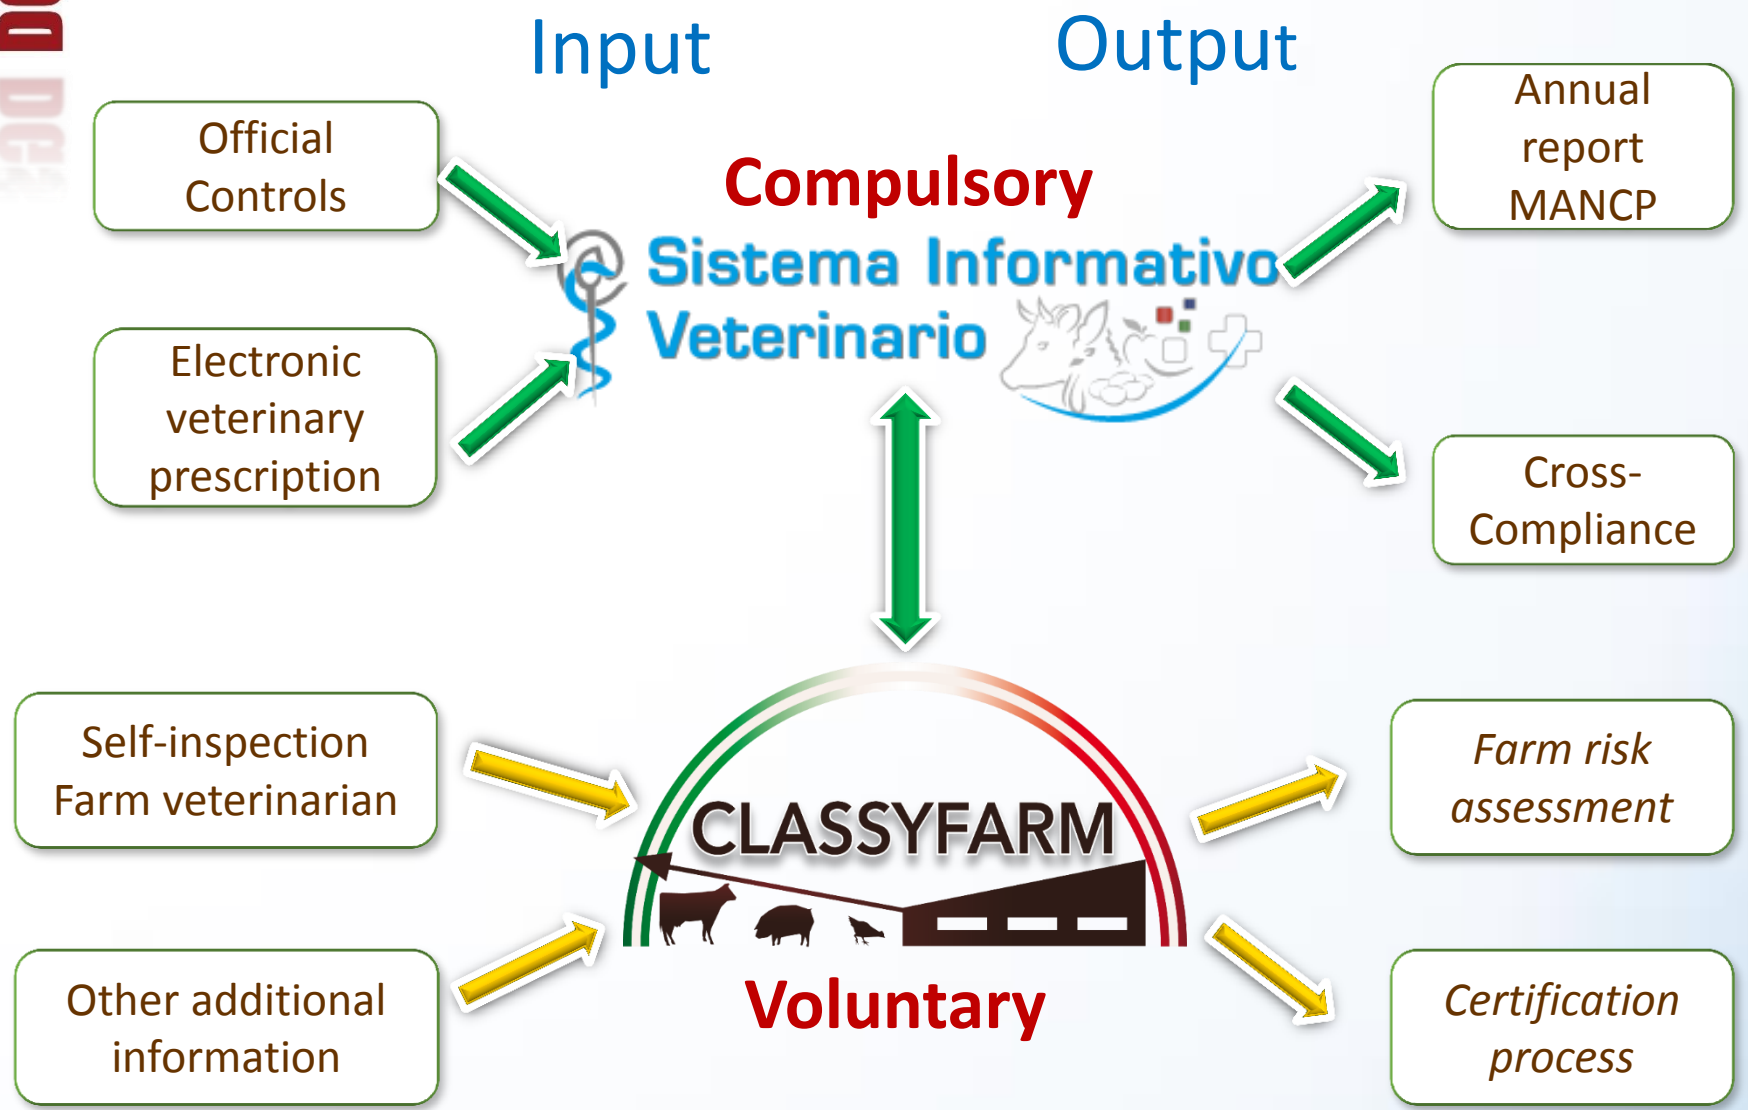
Input

Output

Official Controls

Electronic veterinary prescription

Compulsory

Sistema Informativo Veterinario

Annual report MANCP

Cross-Compliance

Self-inspection Farm veterinarian

Other additional information

CLASSYFARM

Voluntary

*Farm risk assessment*

*Certification process*